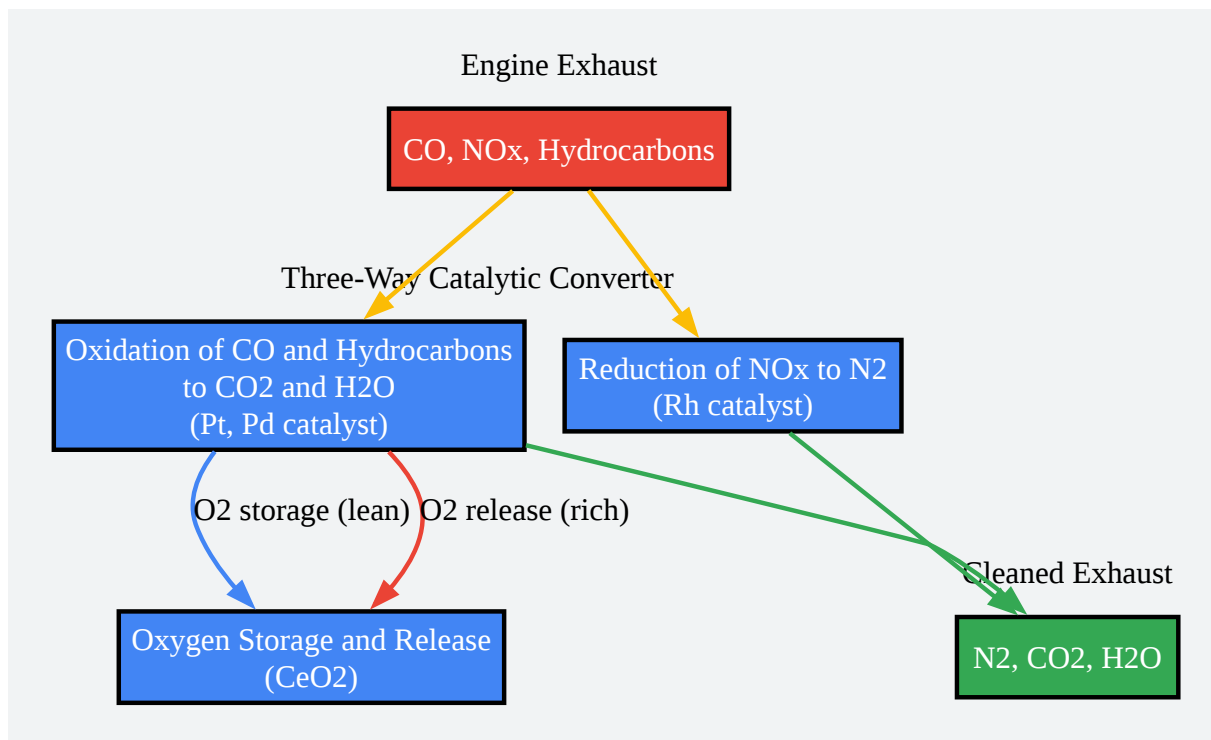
Engine Exhaust

CO, NOx, Hydrocarbons

Three-Way Catalytic Converter

Oxidation of CO and Hydrocarbons to CO2 and H2O (Pt, Pd catalyst)

Reduction of NOx to N2 (Rh catalyst)

O2 storage (lean)

O2 release (rich)

Cleaned Exhaust

Oxygen Storage and Release (CeO2)

N2, CO2, H2O